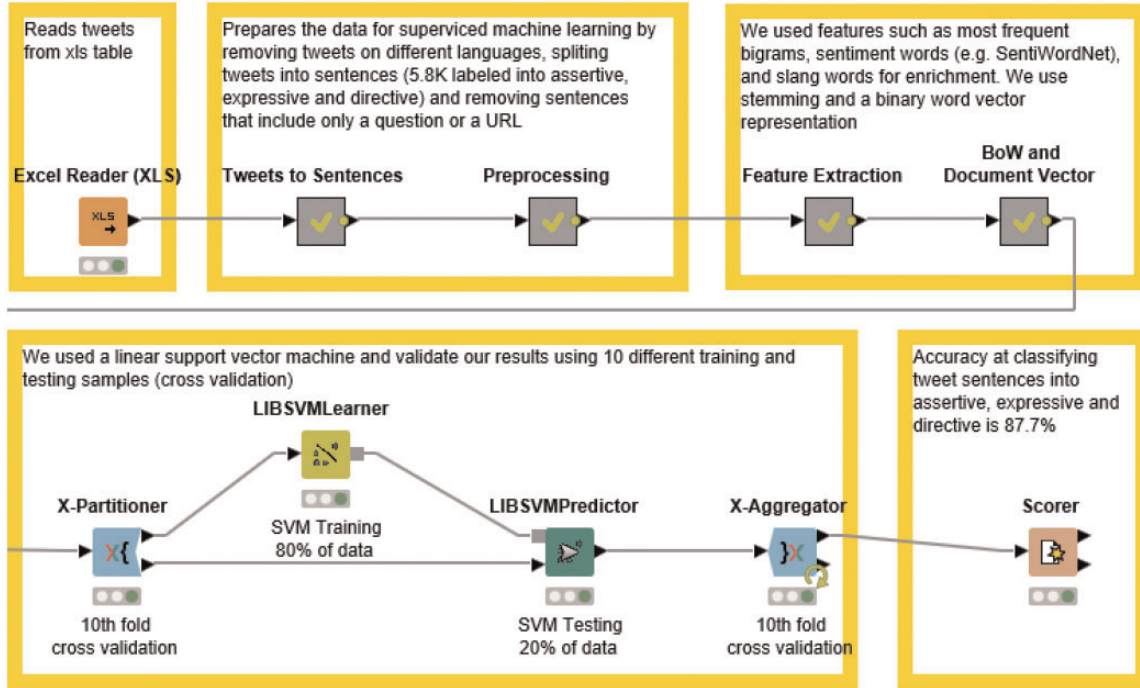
Reads tweets from xls table

Excel Reader (XLS)

XLS

Prepares the data for superviced machine learning by removing tweets on different languages, spliting tweets into sentences (5.8K labeled into assertive, expressive and directive) and removing sentences that include only a question or a URL

Tweets to Sentences

Preprocessing

We used features such as most frequent bigrams, sentiment words (e.g. SentiWordNet), and slang words for enrichment. We use stemming and a binary word vector representation

Feature Extraction

BoW and Document Vector

We used a linear support vector machine and validate our results using 10 different training and testing samples (cross validation)

LIBSVMLearner

SVM Training 80% of data

X-Partitioner

10th fold cross validation

LIBSVMPredictor

SVM Testing 20% of data

X-Aggregator

10th fold cross validation

Accuracy at classifying tweet sentences into assertive, expressive and directive is 87.7%

Scorer